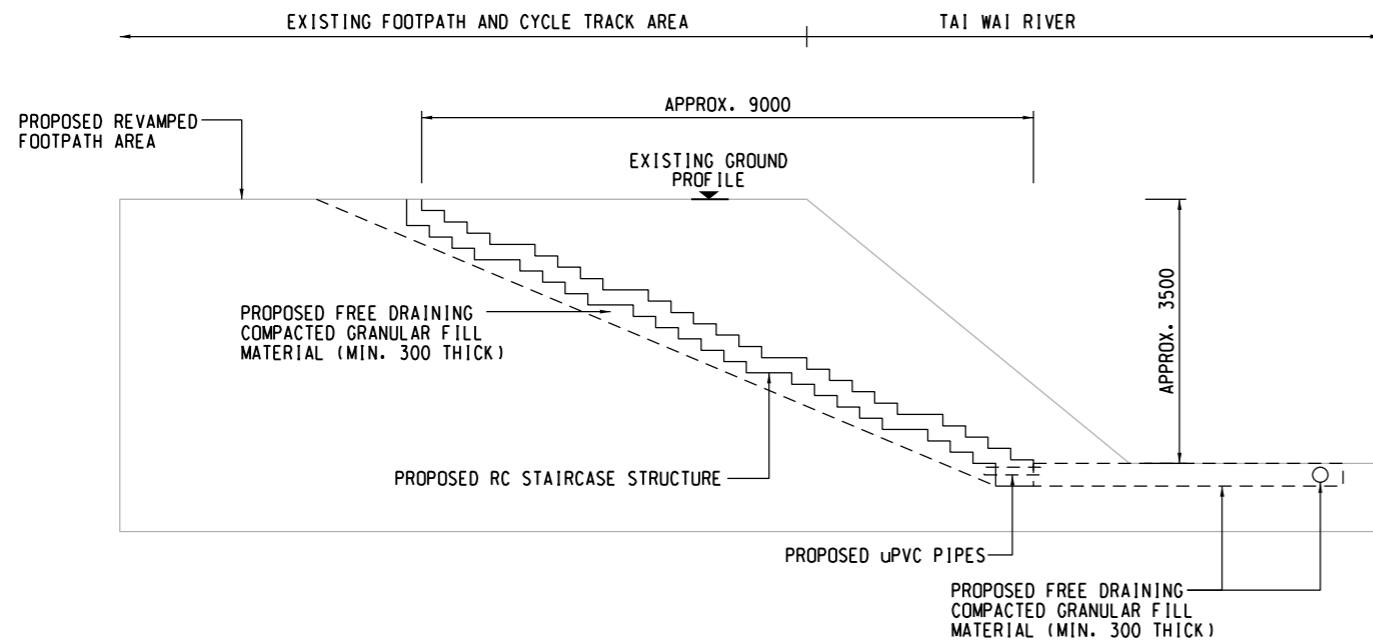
EXISTING FOOTPATH AND CYCLE TRACK AREA

TAI WAI RIVER

PROPOSED REVAMPED FOOTPATH AREA

APPROX. 9000

EXISTING GROUND PROFILE

APPROX. 3500

PROPOSED FREE DRAINING COMPACTED GRANULAR FILL MATERIAL (MIN. 300 THICK)

PROPOSED RC STAIRCASE STRUCTURE

PROPOSED uPVC PIPES

PROPOSED FREE DRAINING COMPACTED GRANULAR FILL MATERIAL (MIN. 300 THICK)